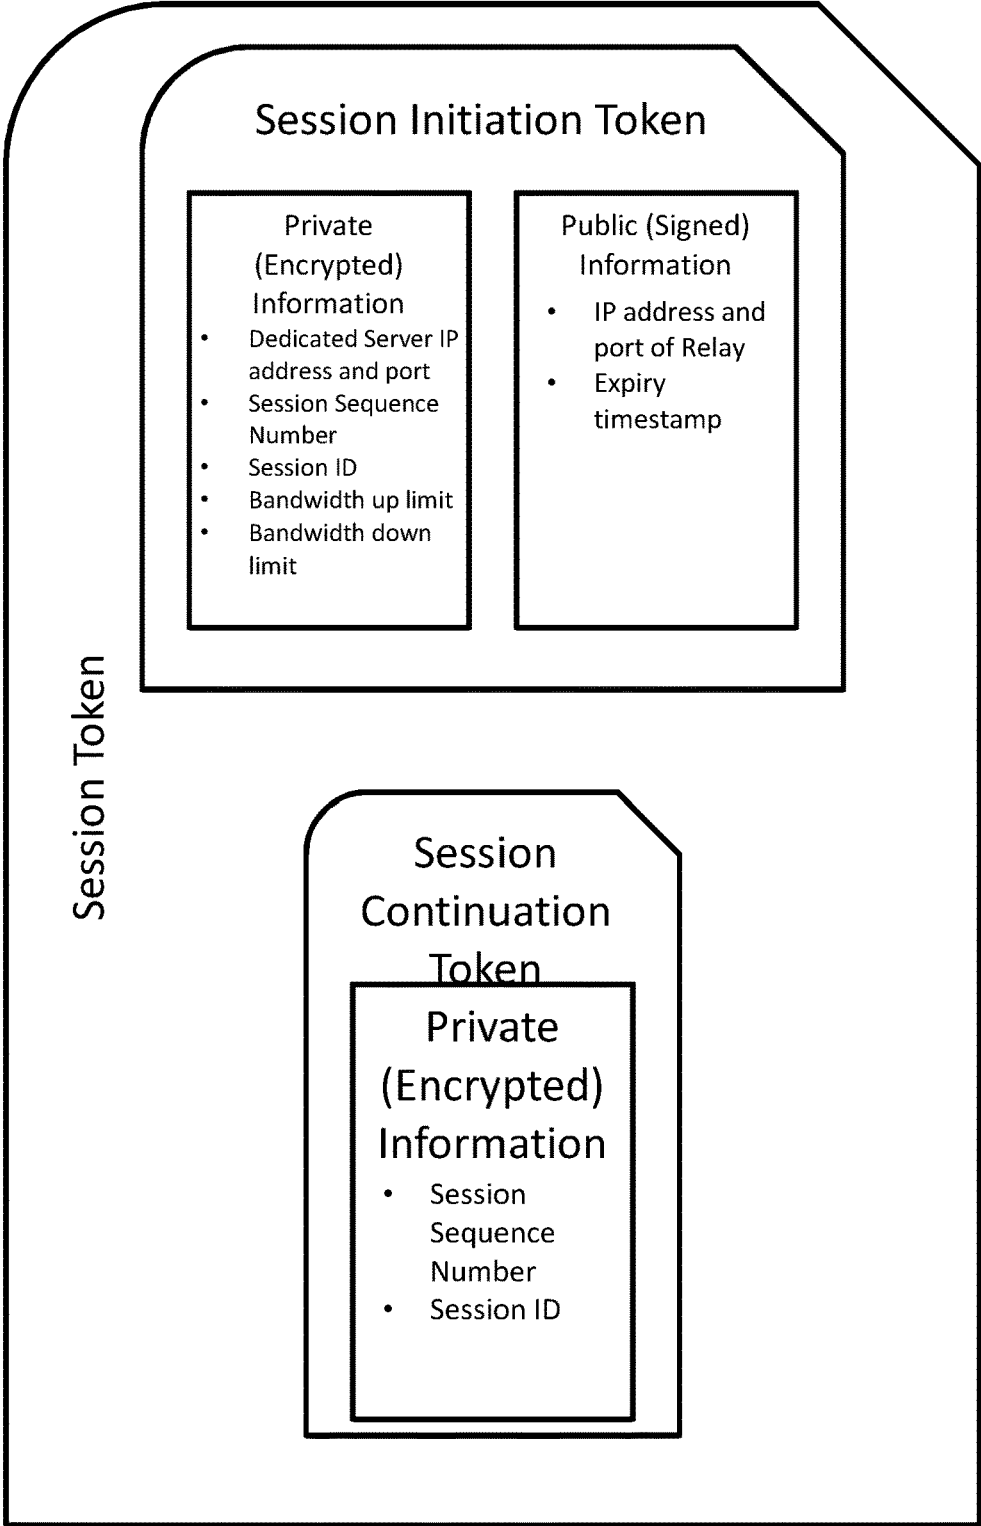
Session Initiation Token

Private (Encrypted) Information
- Dedicated Server IP address and port
- Session Sequence Number
- Session ID
- Bandwidth up limit
- Bandwidth down limit

Public (Signed) Information
- IP address and port of Relay
- Expiry timestamp

Session Token

Session Continuation Token

Private (Encrypted) Information
- Session Sequence Number
- Session ID